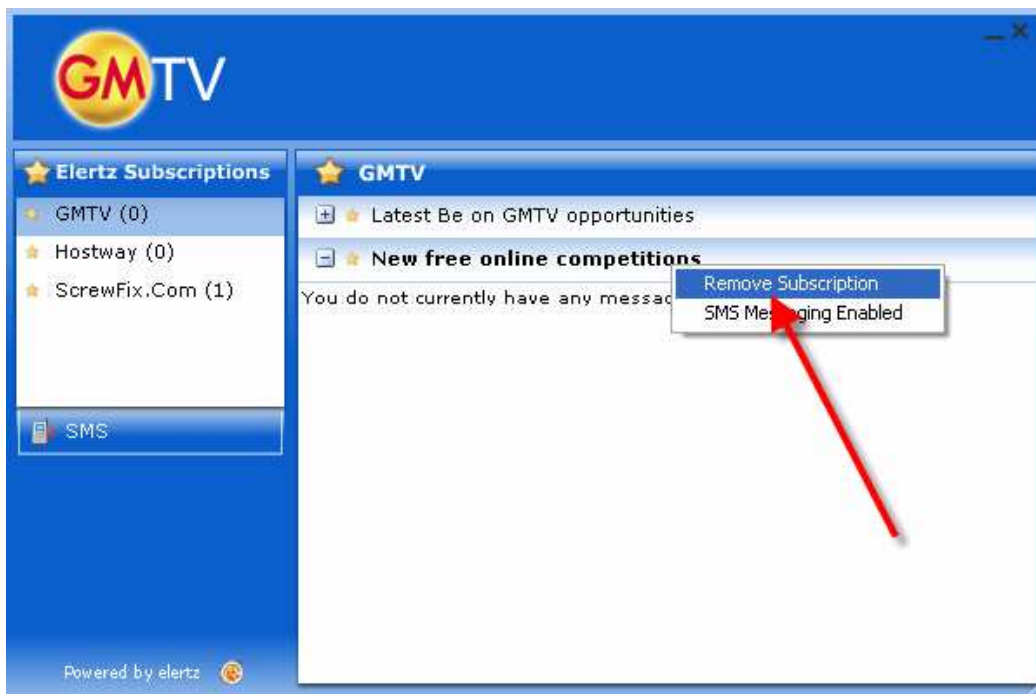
GMTV

Elertz Subscriptions

GMTV (0)

Hostway (0)

ScrewFix.Com (1)

SMS

Powered by elertz

GMTV

Latest Be on GMTV opportunities

New free online competitions

You do not currently have any messa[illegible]

Remove Subscription

SMS Me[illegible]ging Enabled